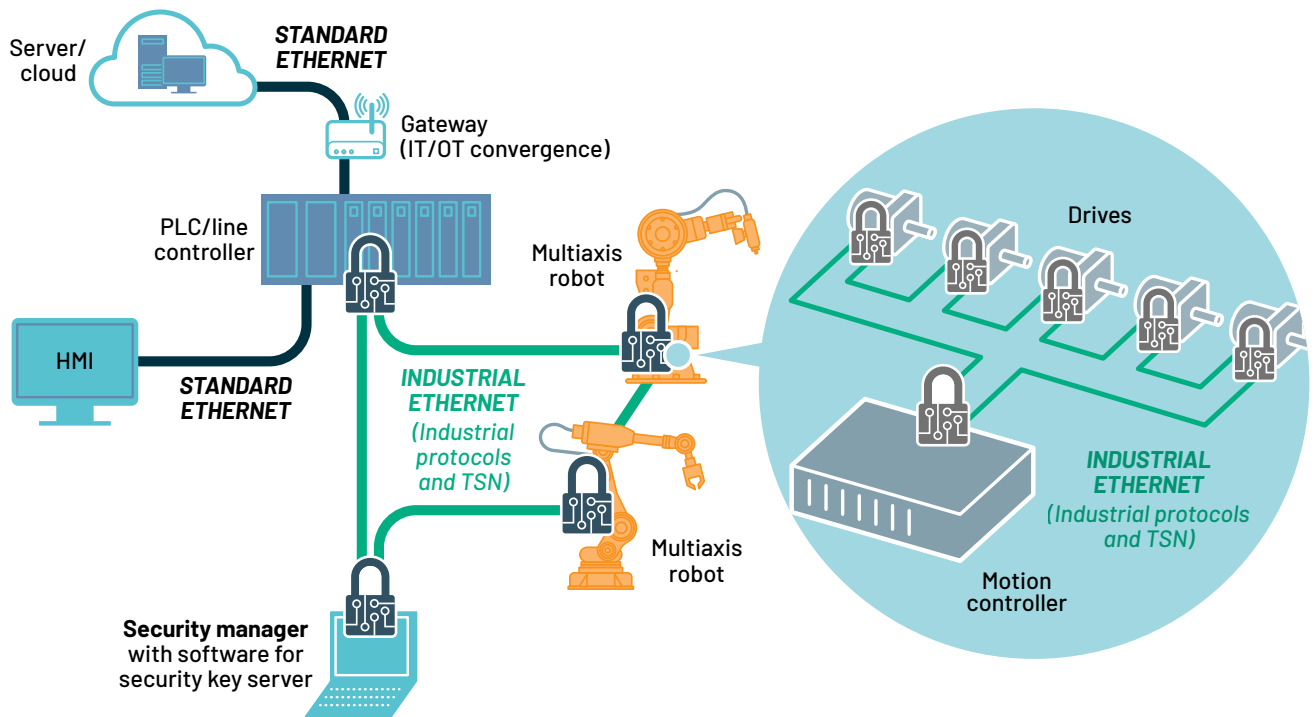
Server/
cloud

STANDARD
ETHERNET

Gateway
(IT/OT convergence)

PLC/line
controller

Multiaxis
robot

Drives

HMI

STANDARD
ETHERNET

INDUSTRIAL
ETHERNET
(Industrial
protocols
and TSN)

INDUSTRIAL
ETHERNET
(Industrial protocols
and TSN)

Multiaxis
robot

Motion
controller

Security manager
with software for
security key server